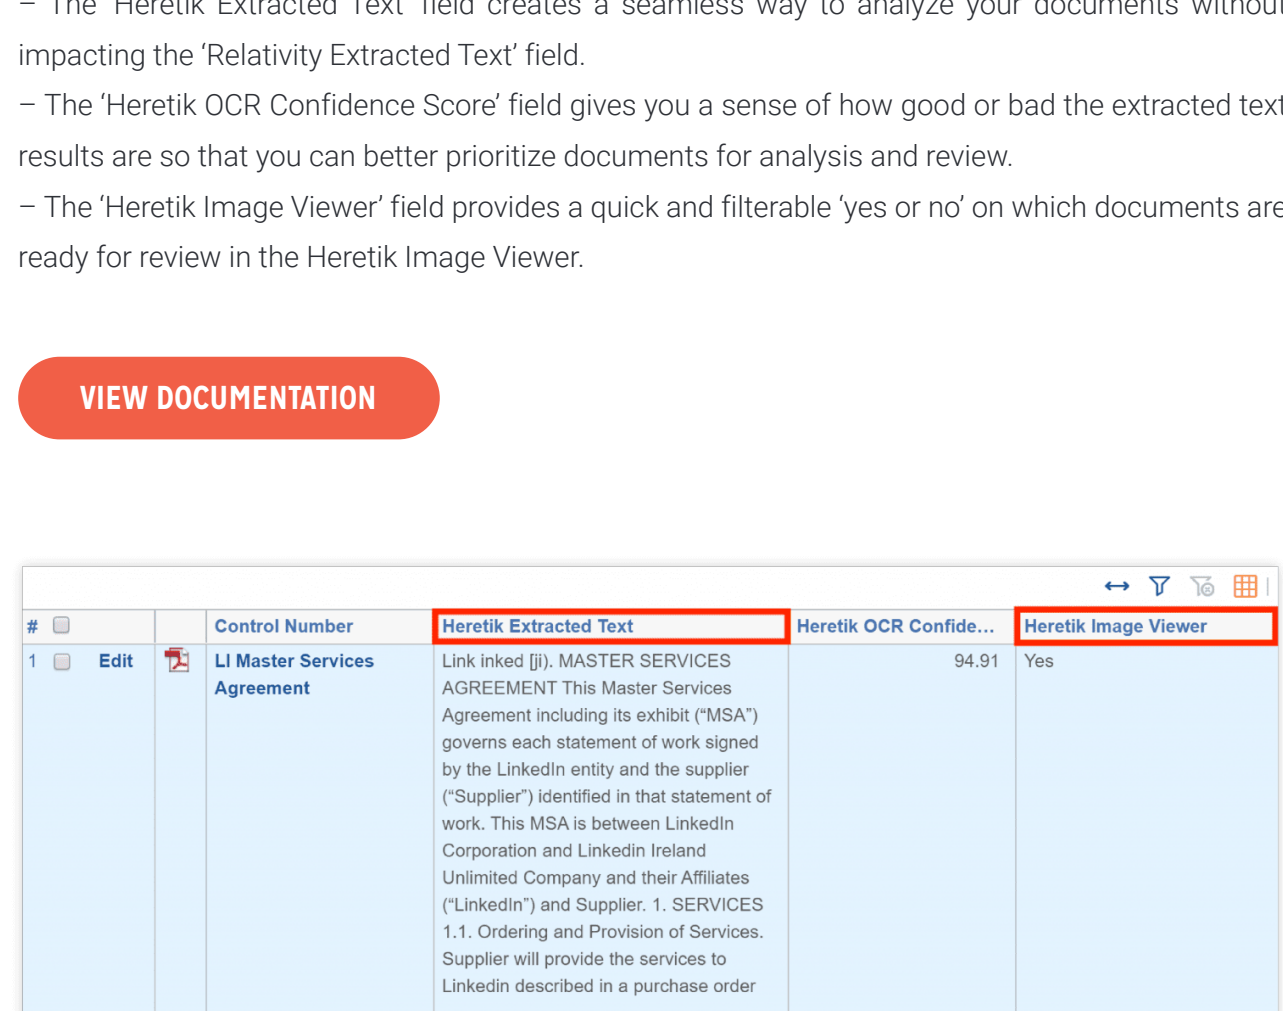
– The 'Heretik Extracted Text' field creates a seamless way to analyze your documents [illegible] impacting the 'Relativity Extracted Text' field.

– The 'Heretik OCR Confidence Score' field gives you a sense of how good or bad the extracted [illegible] results are so that you can better prioritize documents for analysis and review.

– The 'Heretik Image Viewer' field provides a quick and filterable 'yes or no' on which documents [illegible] ready for review in the Heretik Image Viewer.

VIEW DOCUMENTATION

| # | | | Control Number | Heretik Extracted Text | Heretik OCR Confide... | Heretik Image Viewer |
|---|---|---|---|---|---|---|
| 1 | Edit | | LI Master Services Agreement | Link inked [ji). MASTER SERVICES AGREEMENT This Master Services Agreement including its exhibit ("MSA") governs each statement of work signed by the LinkedIn entity and the supplier ("Supplier") identified in that statement of work. This MSA is between LinkedIn Corporation and Linkedin Ireland Unlimited Company and their Affiliates ("LinkedIn") and Supplier. 1. SERVICES 1.1. Ordering and Provision of Services. Supplier will provide the services to Linkedin described in a purchase order | 94.91 | Yes |